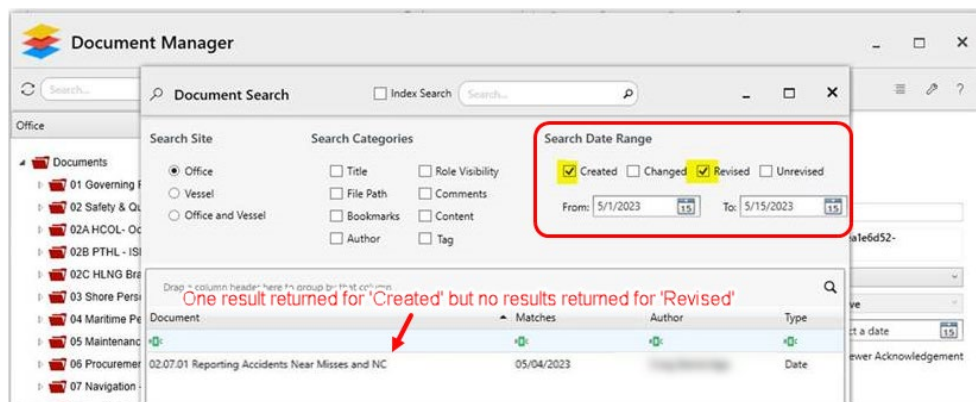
Document Manager

Search...

Office

Documents
01 Governing F
02 Safety & Qu
02A HCOL- Oc
02B PTHL - ISI
02C HLNG Bra
03 Shore Perso
04 Maritime Pe
05 Maintenanc
06 Procuremer
07 Navigation -

Document Search

Index Search

Search...

Search Site
Office
Vessel
Office and Vessel

Search Categories
Title
File Path
Bookmarks
Author
Role Visibility
Comments
Content
Tag

Search Date Range
Created
Changed
Revised
Unrevised

From: 5/1/2023
To: 5/15/2023

Drag a column header here to group by that column

One result returned for 'Created' but no results returned for 'Revised'

| Document | Matches | Author | Type |
|---|---|---|---|
| 02.07.01 Reporting Accidents Near Misses and NC | 05/04/2023 | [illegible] | Date |

a1e6d52-

ve

ct a date

ewer Acknowledgement